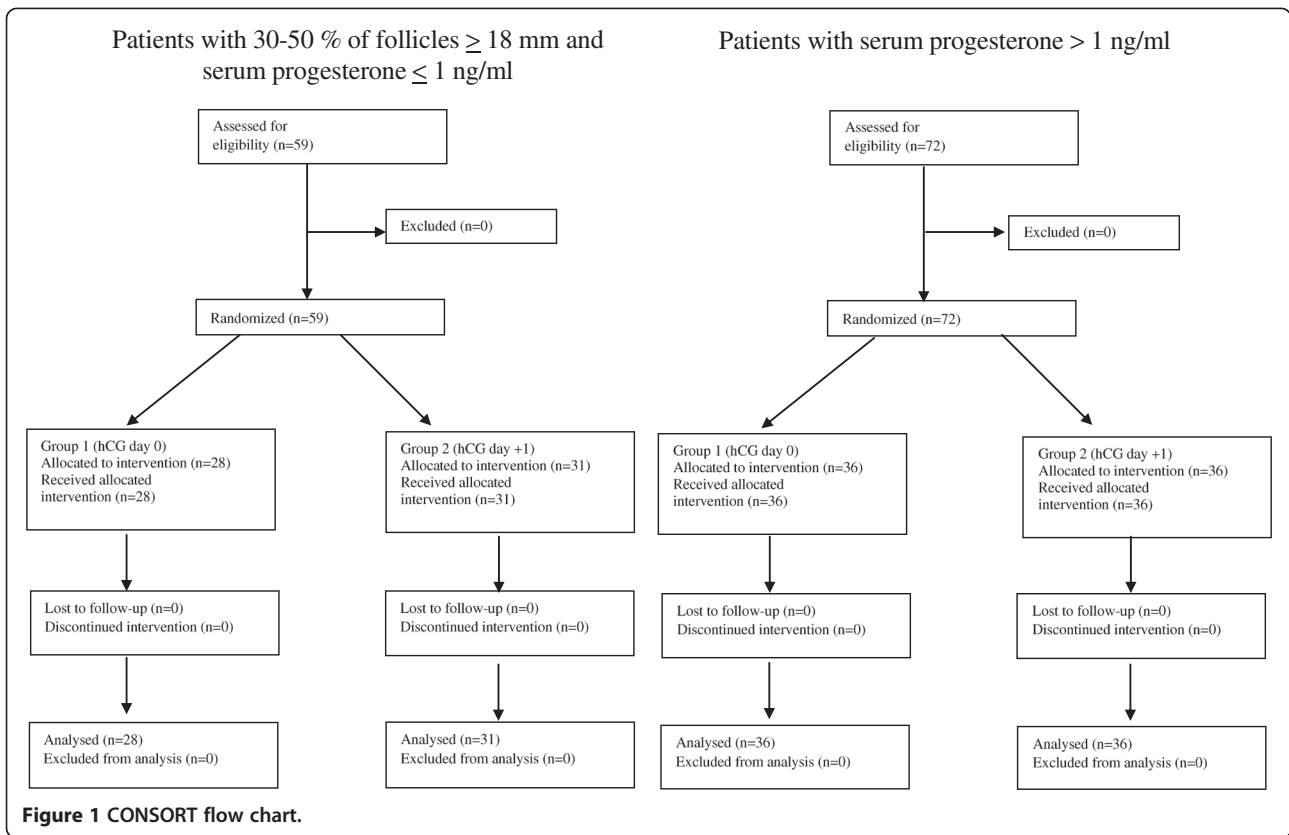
Patients with 30-50 % of follicles $\geq$ 18 mm and serum progesterone $\leq$ 1 ng/ml

Assessed for eligibility (n=59)

Excluded (n=0)

Randomized (n=59)

Group 1 (hCG day 0)
Allocated to intervention (n=28)
Received allocated intervention (n=28)

Group 2 (hCG day +1)
Allocated to intervention (n=31)
Received allocated intervention (n=31)

Lost to follow-up (n=0)
Discontinued intervention (n=0)

Lost to follow-up (n=0)
Discontinued intervention (n=0)

Analysed (n=28)
Excluded from analysis (n=0)

Analysed (n=31)
Excluded from analysis (n=0)

Patients with serum progesterone > 1 ng/ml

Assessed for eligibility (n=72)

Excluded (n=0)

Randomized (n=72)

Group 1 (hCG day 0)
Allocated to intervention (n=36)
Received allocated intervention (n=36)

Group 2 (hCG day +1)
Allocated to intervention (n=36)
Received allocated intervention (n=36)

Lost to follow-up (n=0)
Discontinued intervention (n=0)

Lost to follow-up (n=0)
Discontinued intervention (n=0)

Analysed (n=36)
Excluded from analysis (n=0)

Analysed (n=36)
Excluded from analysis (n=0)

Figure 1 CONSORT flow chart.